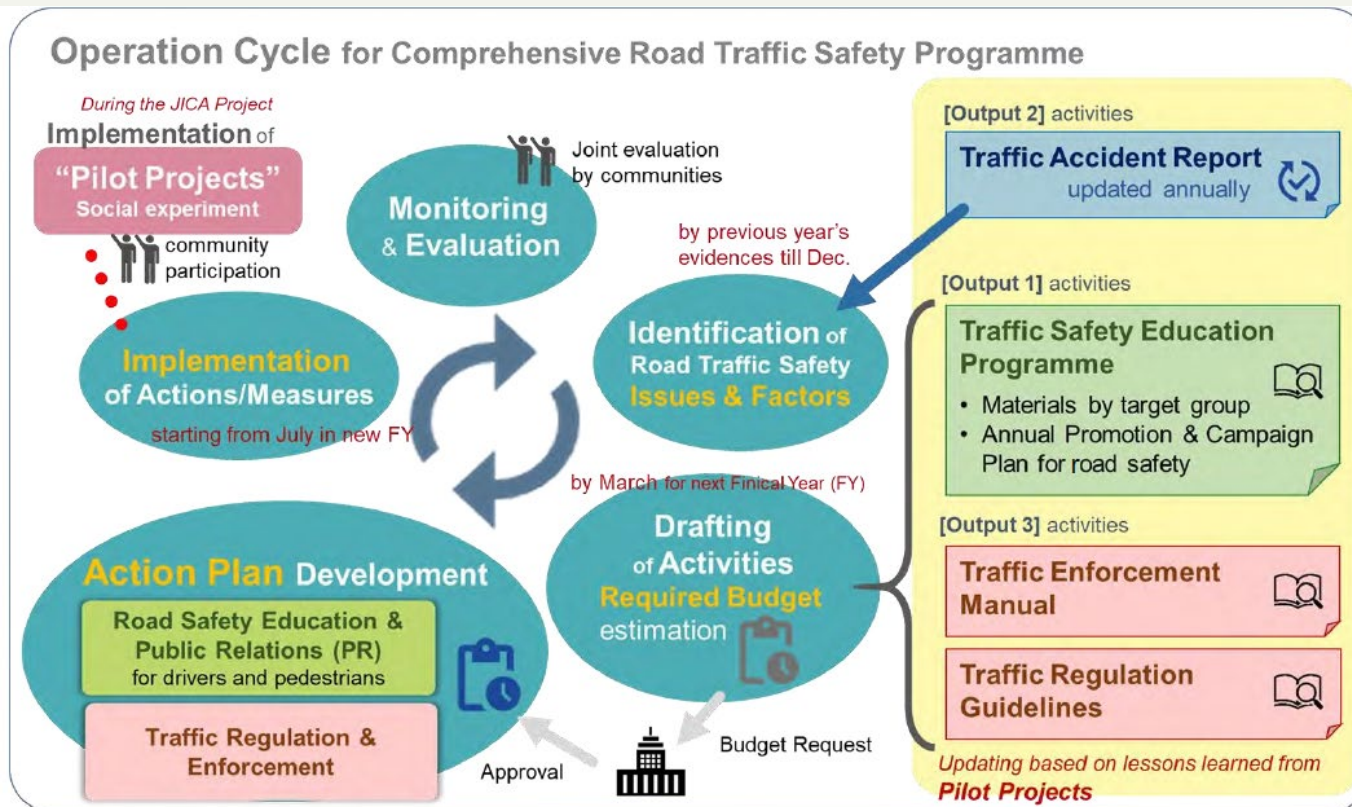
Operation Cycle for Comprehensive Road Traffic Safety Programme

During the JICA Project
Implementation of
"Pilot Projects"
Social experiment
community participation

Joint evaluation by communities

Monitoring & Evaluation

by previous year's evidences till Dec.

Implementation of Actions/Measures

starting from July in new FY

Identification of Road Traffic Safety Issues & Factors

by March for next Finical Year (FY)

Drafting of Activities Required Budget estimation

Action Plan Development

Road Safety Education & Public Relations (PR) for drivers and pedestrians

Traffic Regulation & Enforcement

Approval

Budget Request

[Output 2] activities
Traffic Accident Report
updated annually

[Output 1] activities
Traffic Safety Education Programme
• Materials by target group
• Annual Promotion & Campaign Plan for road safety

[Output 3] activities
Traffic Enforcement Manual

Traffic Regulation Guidelines

Updating based on lessons learned from Pilot Projects